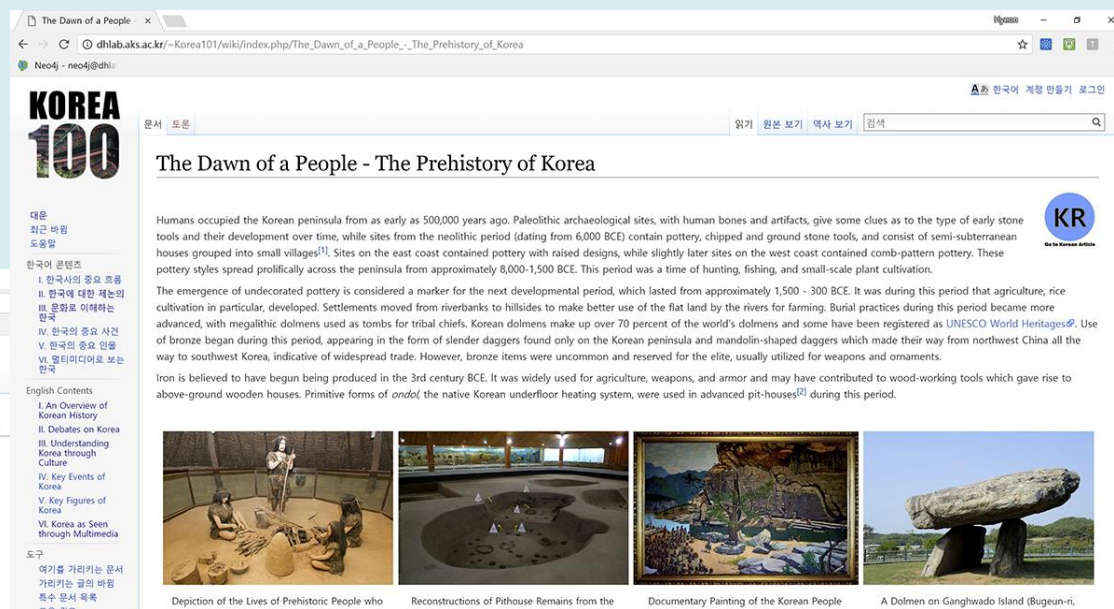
The Dawn of a People - ×

Hyeon

dhlab.aks.ac.kr/~Korea101/wiki/index.php/The_Dawn_of_a_People_-_The_Prehistory_of_Korea

Neo4j - neo4j@dhla

KOREA 100

한국어 계정 만들기 로그인

문서 토론

읽기 원본 보기 역사 보기 검색

The Dawn of a People - The Prehistory of Korea

KR
Go to Korean Article

대문
최근 바뀜
도움말

한국어 콘텐츠
I. 한국사의 중요 흐름
II. 한국에 대한 제논의
III. 문화로 이해하는 한국
IV. 한국의 중요 사건
V. 한국의 중요 인물
VI. 멀티미디어로 보는 한국

English Contents
I. An Overview of Korean History
II. Debates on Korea
III. Understanding Korea through Culture
IV. Key Events of Korea
V. Key Figures of Korea
VI. Korea as Seen through Multimedia

도구
여기를 가리키는 문서
가리키는 글의 바뀜
특수 문서 목록

Humans occupied the Korean peninsula from as early as 500,000 years ago. Paleolithic archaeological sites, with human bones and artifacts, give some clues as to the type of early stone tools and their development over time, while sites from the neolithic period (dating from 6,000 BCE) contain pottery, chipped and ground stone tools, and consist of semi-subterranean houses grouped into small villages[1]. Sites on the east coast contained pottery with raised designs, while slightly later sites on the west coast contained comb-pattern pottery. These pottery styles spread prolifically across the peninsula from approximately 8,000-1,500 BCE. This period was a time of hunting, fishing, and small-scale plant cultivation.

The emergence of undecorated pottery is considered a marker for the next developmental period, which lasted from approximately 1,500 - 300 BCE. It was during this period that agriculture, rice cultivation in particular, developed. Settlements moved from riverbanks to hillsides to make better use of the flat land by the rivers for farming. Burial practices during this period became more advanced, with megalithic dolmens used as tombs for tribal chiefs. Korean dolmens make up over 70 percent of the world's dolmens and some have been registered as UNESCO World Heritages. Use of bronze began during this period, appearing in the form of slender daggers found only on the Korean peninsula and mandolin-shaped daggers which made their way from northwest China all the way to southwest Korea, indicative of widespread trade. However, bronze items were uncommon and reserved for the elite, usually utilized for weapons and ornaments.

Iron is believed to have begun being produced in the 3rd century BCE. It was widely used for agriculture, weapons, and armor and may have contributed to wood-working tools which gave rise to above-ground wooden houses. Primitive forms of ondol, the native Korean underfloor heating system, were used in advanced pit-houses[2] during this period.

Depiction of the Lives of Prehistoric People who

Reconstructions of Pithouse Remains from the

Documentary Painting of the Korean People

A Dolmen on Ganghwado Island (Bugeun-ri,